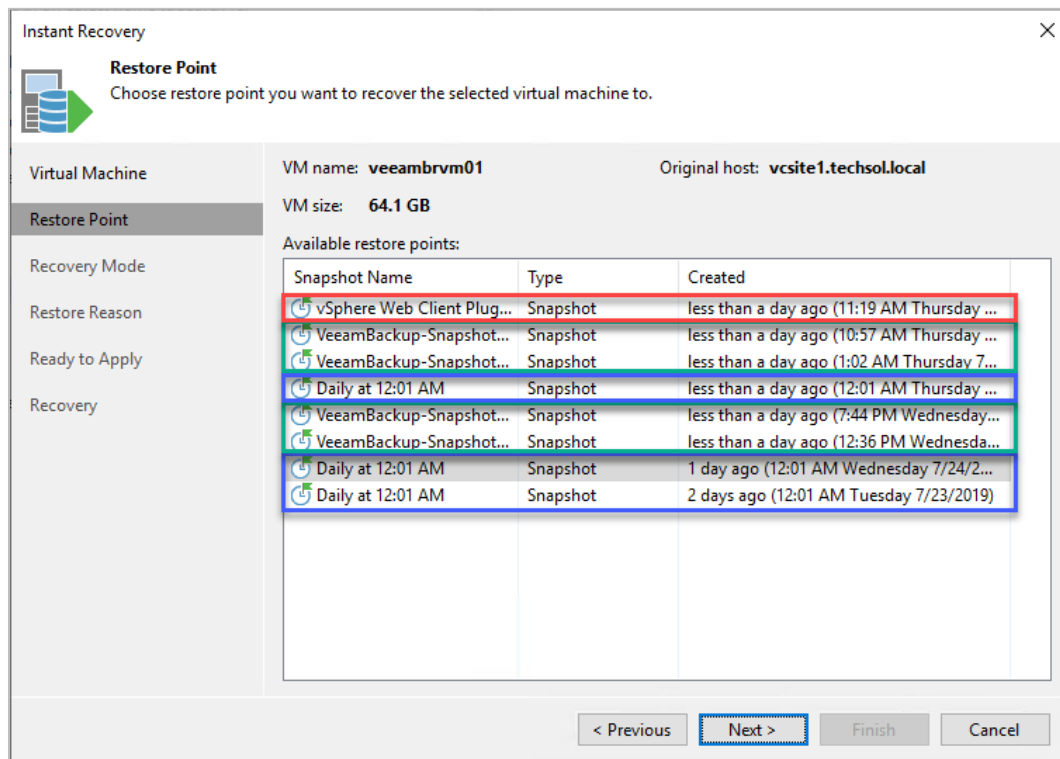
Instant Recovery

Restore Point
Choose restore point you want to recover the selected virtual machine to.

Virtual Machine
Restore Point
Recovery Mode
Restore Reason
Ready to Apply
Recovery

VM name: veeambrvm01
Original host: vcsite1.techsol.local
VM size: 64.1 GB
Available restore points:

| Snapshot Name | Type | Created |
|---|---|---|
| vSphere Web Client Plug... | Snapshot | less than a day ago (11:19 AM Thursday ... |
| VeeamBackup-Snapshot... | Snapshot | less than a day ago (10:57 AM Thursday ... |
| VeeamBackup-Snapshot... | Snapshot | less than a day ago (1:02 AM Thursday 7... |
| Daily at 12:01 AM | Snapshot | less than a day ago (12:01 AM Thursday ... |
| VeeamBackup-Snapshot... | Snapshot | less than a day ago (7:44 PM Wednesday... |
| VeeamBackup-Snapshot... | Snapshot | less than a day ago (12:36 PM Wednesda... |
| Daily at 12:01 AM | Snapshot | 1 day ago (12:01 AM Wednesday 7/24/2... |
| Daily at 12:01 AM | Snapshot | 2 days ago (12:01 AM Tuesday 7/23/2019) |

< Previous
Next >
Finish
Cancel